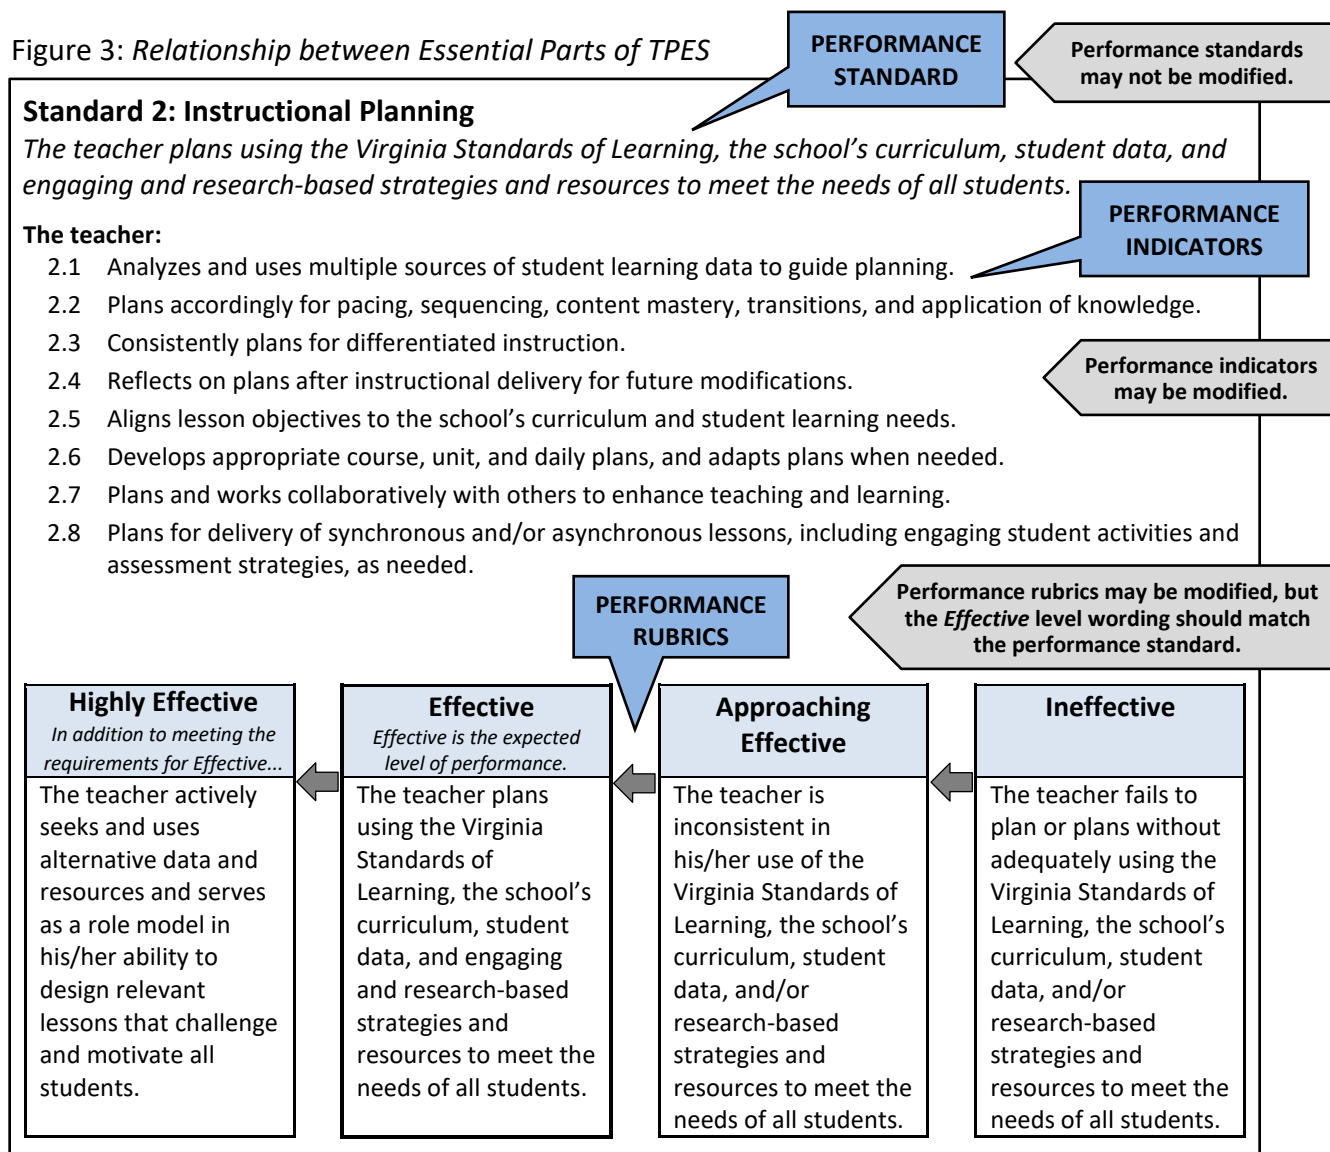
Figure 3: *Relationship between Essential Parts of TPES*

PERFORMANCE STANDARD

Performance standards may not be modified.

**Standard 2: Instructional Planning**

*The teacher plans using the Virginia Standards of Learning, the school's curriculum, student data, and engaging and research-based strategies and resources to meet the needs of all students.*

PERFORMANCE INDICATORS

**The teacher:**

2.1 Analyzes and uses multiple sources of student learning data to guide planning.
2.2 Plans accordingly for pacing, sequencing, content mastery, transitions, and application of knowledge.
2.3 Consistently plans for differentiated instruction.
2.4 Reflects on plans after instructional delivery for future modifications.
2.5 Aligns lesson objectives to the school's curriculum and student learning needs.
2.6 Develops appropriate course, unit, and daily plans, and adapts plans when needed.
2.7 Plans and works collaboratively with others to enhance teaching and learning.
2.8 Plans for delivery of synchronous and/or asynchronous lessons, including engaging student activities and assessment strategies, as needed.

Performance indicators may be modified.

PERFORMANCE RUBRICS

Performance rubrics may be modified, but the *Effective* level wording should match the performance standard.

| Highly Effective *In addition to meeting the requirements for Effective...* | Effective *Effective is the expected level of performance.* | Approaching Effective | Ineffective |
|---|---|---|---|
| The teacher actively seeks and uses alternative data and resources and serves as a role model in his/her ability to design relevant lessons that challenge and motivate all students. | The teacher plans using the Virginia Standards of Learning, the school's curriculum, student data, and engaging and research-based strategies and resources to meet the needs of all students. | The teacher is inconsistent in his/her use of the Virginia Standards of Learning, the school's curriculum, student data, and/or research-based strategies and resources to meet the needs of all students. | The teacher fails to plan or plans without adequately using the Virginia Standards of Learning, the school's curriculum, student data, and/or research-based strategies and resources to meet the needs of all students. |